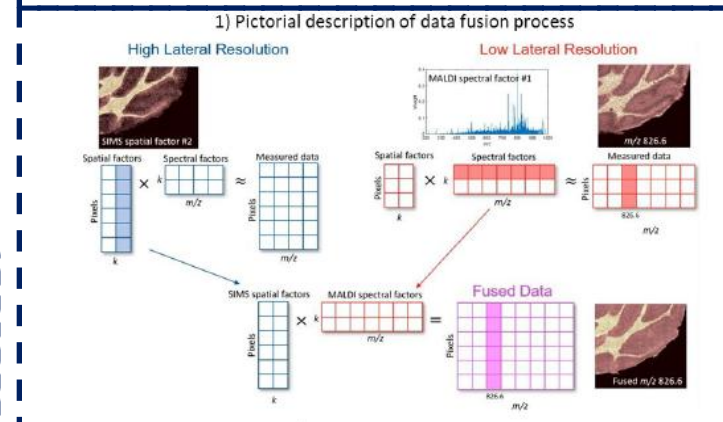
1) Pictorial description of data fusion process

High Lateral Resolution

SIMS spatial factor #2

Spatial factors

Spectral factors

Measured data

$k$

Pixels

$k$

$m/z$

Pixels

$m/z$

$\times$

$\approx$

Low Lateral Resolution

MALDI spectral factor #1

$m/z$ 826.6

Spatial factors

Spectral factors

Measured data

Pixels

$k$

$k$

$m/z$

Pixels

826.6

$m/z$

$\times$

$\approx$

SIMS spatial factors

MALDI spectral factors

$k$

Pixels

$k$

$m/z$

$\times$

$=$

Fused Data

Pixels

826.6

$m/z$

Fused $m/z$ 826.6